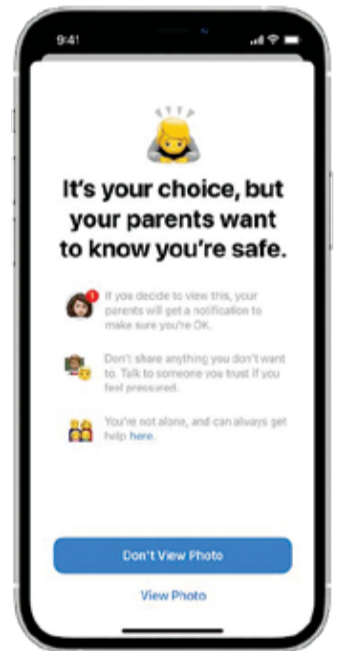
9:41

It's your choice, but your parents want to know you're safe.

If you decide to view this, your parents will get a notification to make sure you're OK.

Don't share anything you don't want to. Talk to someone you trust if you feel pressured.

You're not alone, and can always get help here.

Don't View Photo

View Photo